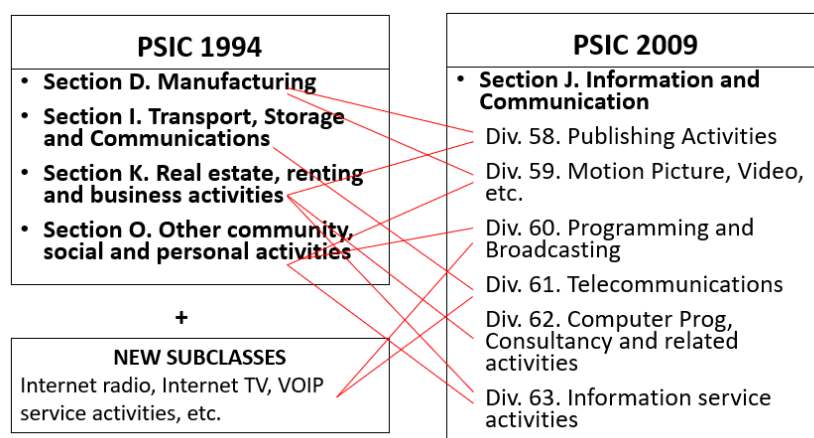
PSIC 1994

- Section D. Manufacturing
- Section I. Transport, Storage and Communications
- Section K. Real estate, renting and business activities
- Section O. Other community, social and personal activities

+

NEW SUBCLASSES

Internet radio, Internet TV, VOIP service activities, etc.

PSIC 2009

- Section J. Information and Communication

Div. 58. Publishing Activities

Div. 59. Motion Picture, Video, etc.

Div. 60. Programming and Broadcasting

Div. 61. Telecommunications

Div. 62. Computer Prog, Consultancy and related activities

Div. 63. Information service activities